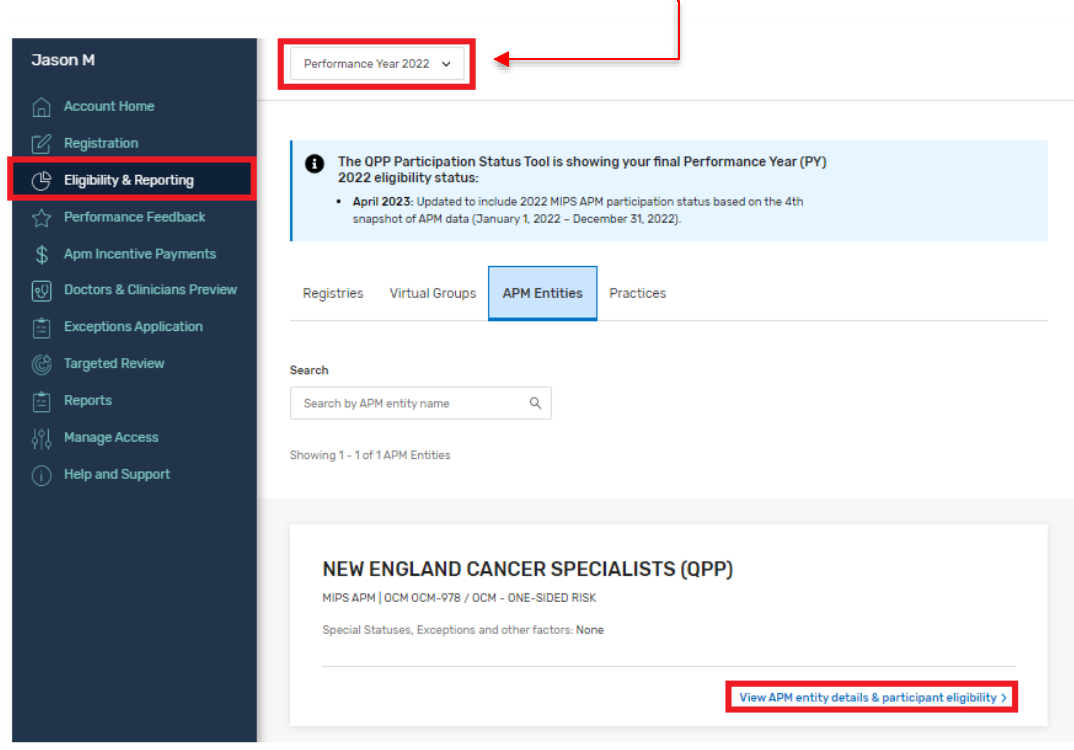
Jason M

Account Home
Registration
Eligibility & Reporting
Performance Feedback
Apm Incentive Payments
Doctors & Clinicians Preview
Exceptions Application
Targeted Review
Reports
Manage Access
Help and Support

Performance Year 2022

The QPP Participation Status Tool is showing your final Performance Year (PY) 2022 eligibility status:

- April 2023: Updated to include 2022 MIPS APM participation status based on the 4th snapshot of APM data (January 1, 2022 – December 31, 2022).

Registries | Virtual Groups | APM Entities | Practices

Search

Search by APM entity name

Showing 1 - 1 of 1 APM Entities

NEW ENGLAND CANCER SPECIALISTS (QPP)

MIPS APM | OCM OCM-978 / OCM - ONE-SIDED RISK

Special Statuses, Exceptions and other factors: None

View APM entity details & participant eligibility ›